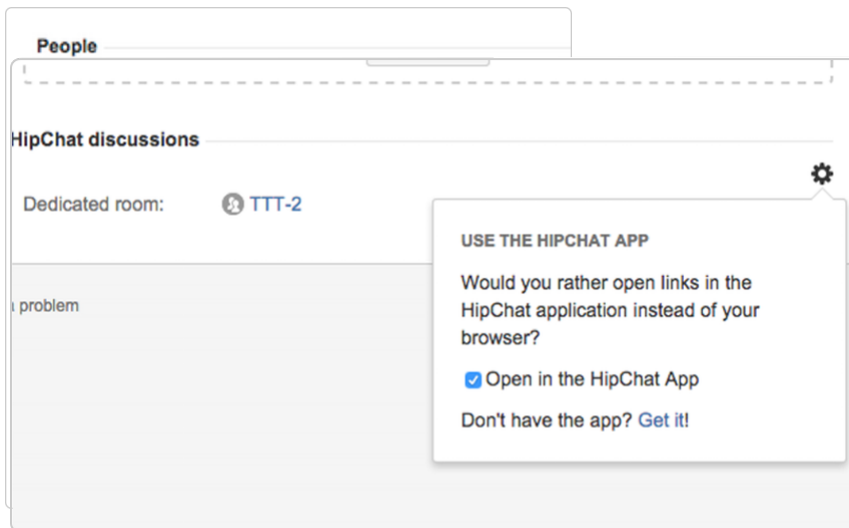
People

HipChat discussions

Dedicated room: TTT-2

USE THE HIPCHAT APP

Would you rather open links in the HipChat application instead of your browser?

Open in the HipChat App

Don't have the app? Get it!

ı problem